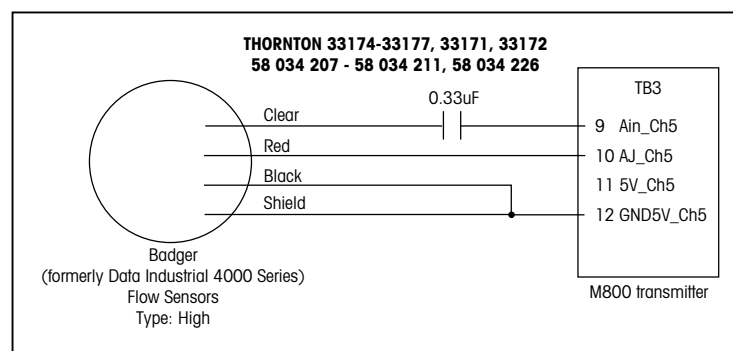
THORNTON 33174-33177, 33171, 33172
58 034 207 - 58 034 211, 58 034 226

0.33uF

TB3

Clear
Red
Black
Shield

9 Ain_Ch5
10 AJ_Ch5
11 5V_Ch5
12 GND5V_Ch5

Badger
(formerly Data Industrial 4000 Series)
Flow Sensors
Type: High

M800 transmitter